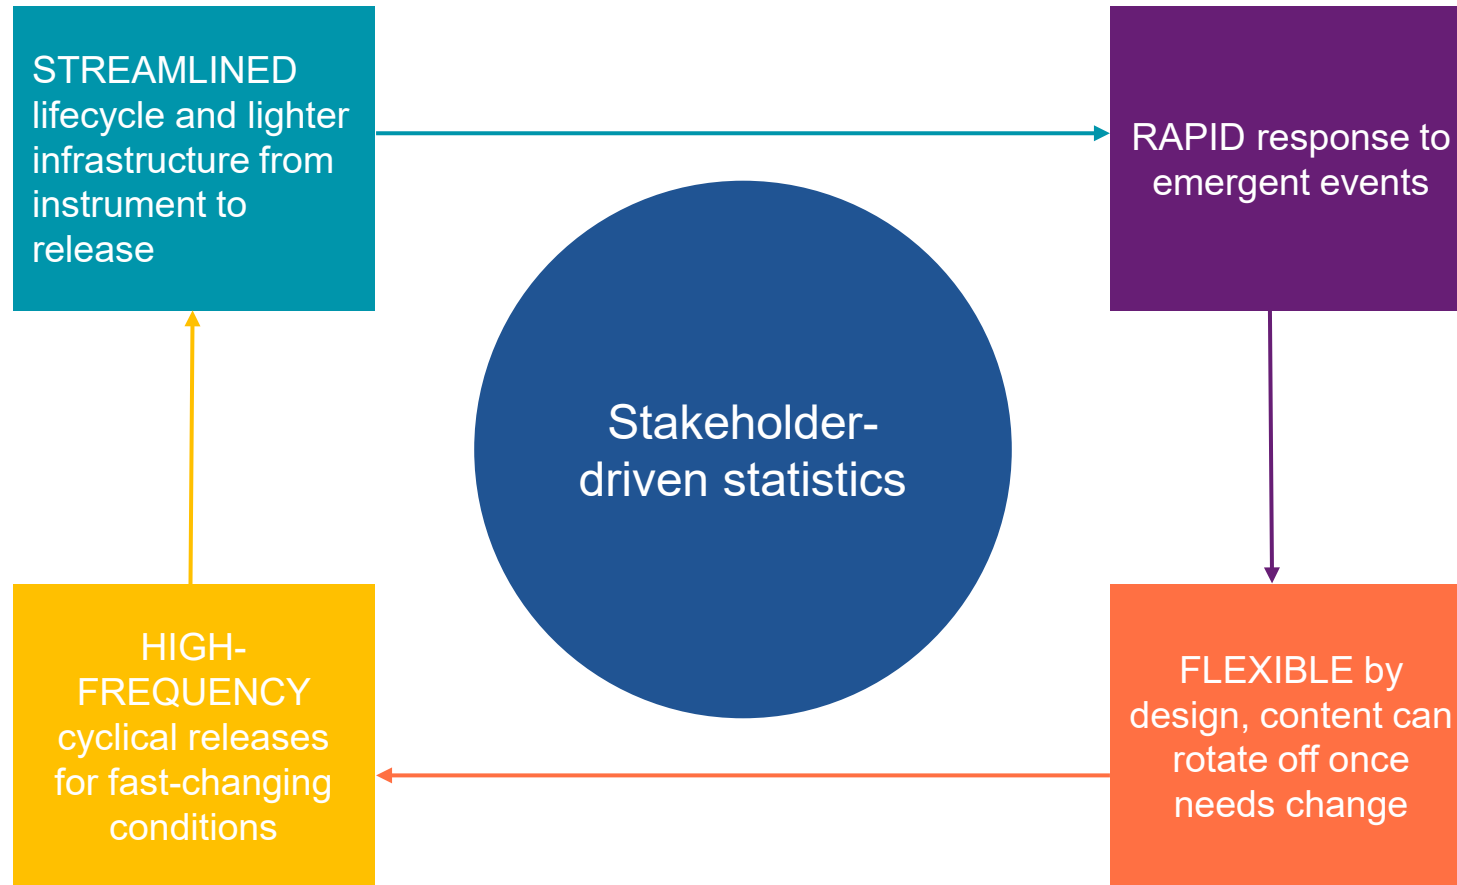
STREAMLINED lifecycle and lighter infrastructure from instrument to release

RAPID response to emergent events

Stakeholder-driven statistics

HIGH-FREQUENCY cyclical releases for fast-changing conditions

FLEXIBLE by design, content can rotate off once needs change